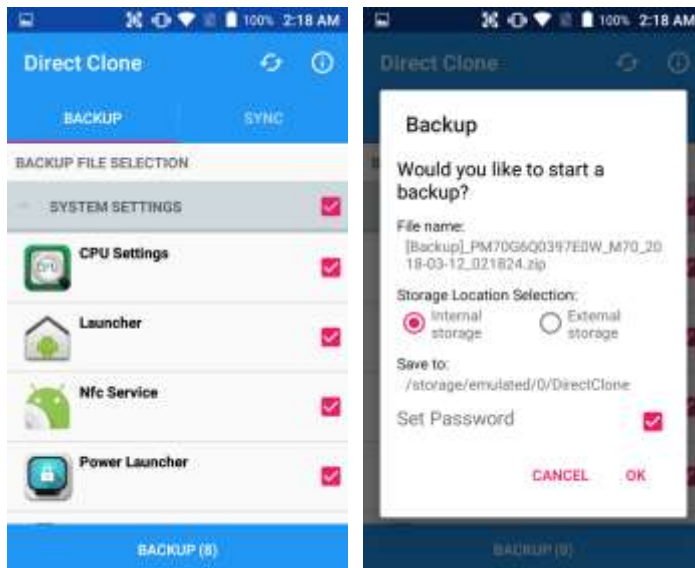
100% 2:18 AM

Direct Clone

BACKUP

SYNC

BACKUP FILE SELECTION

SYSTEM SETTINGS

CPU Settings

Launcher

Nfc Service

Power Launcher

BACKUP (8)

100% 2:18 AM

Direct Clone

Backup

Would you like to start a backup?

File name:

[Backup]_PM70G6Q0397E0W_M70_2018-03-12_021824.zip

Storage Location Selection:

Internal storage

External storage

Save to:

/storage/emulated/0/DirectClone

Set Password

CANCEL

OK

BACKUP (8)